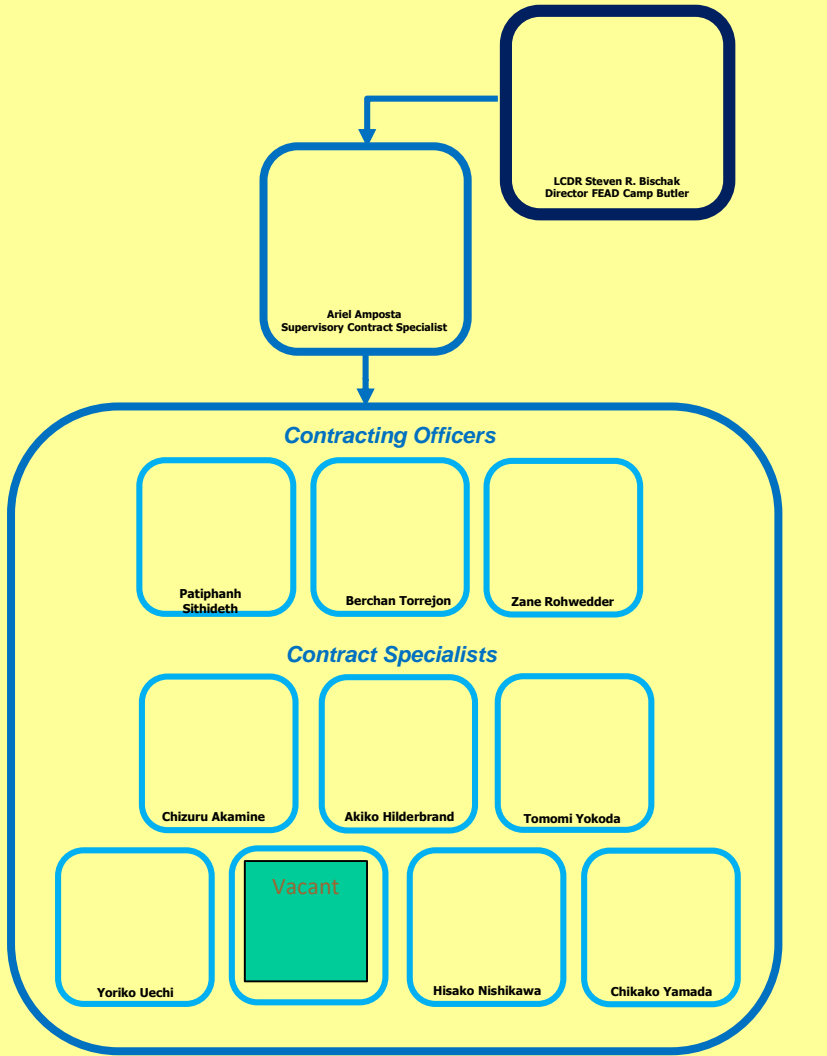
LCDR Steven R. Bischak
Director FEAD Camp Butler

Ariel Amposta
Supervisory Contract Specialist

Contracting Officers

Patiphanh Sithideth

Berchan Torrejon

Zane Rohwedder

Contract Specialists

Chizuru Akamine

Akiko Hilderbrand

Tomomi Yokoda

Yoriko Uechi

Vacant

Hisako Nishikawa

Chikako Yamada